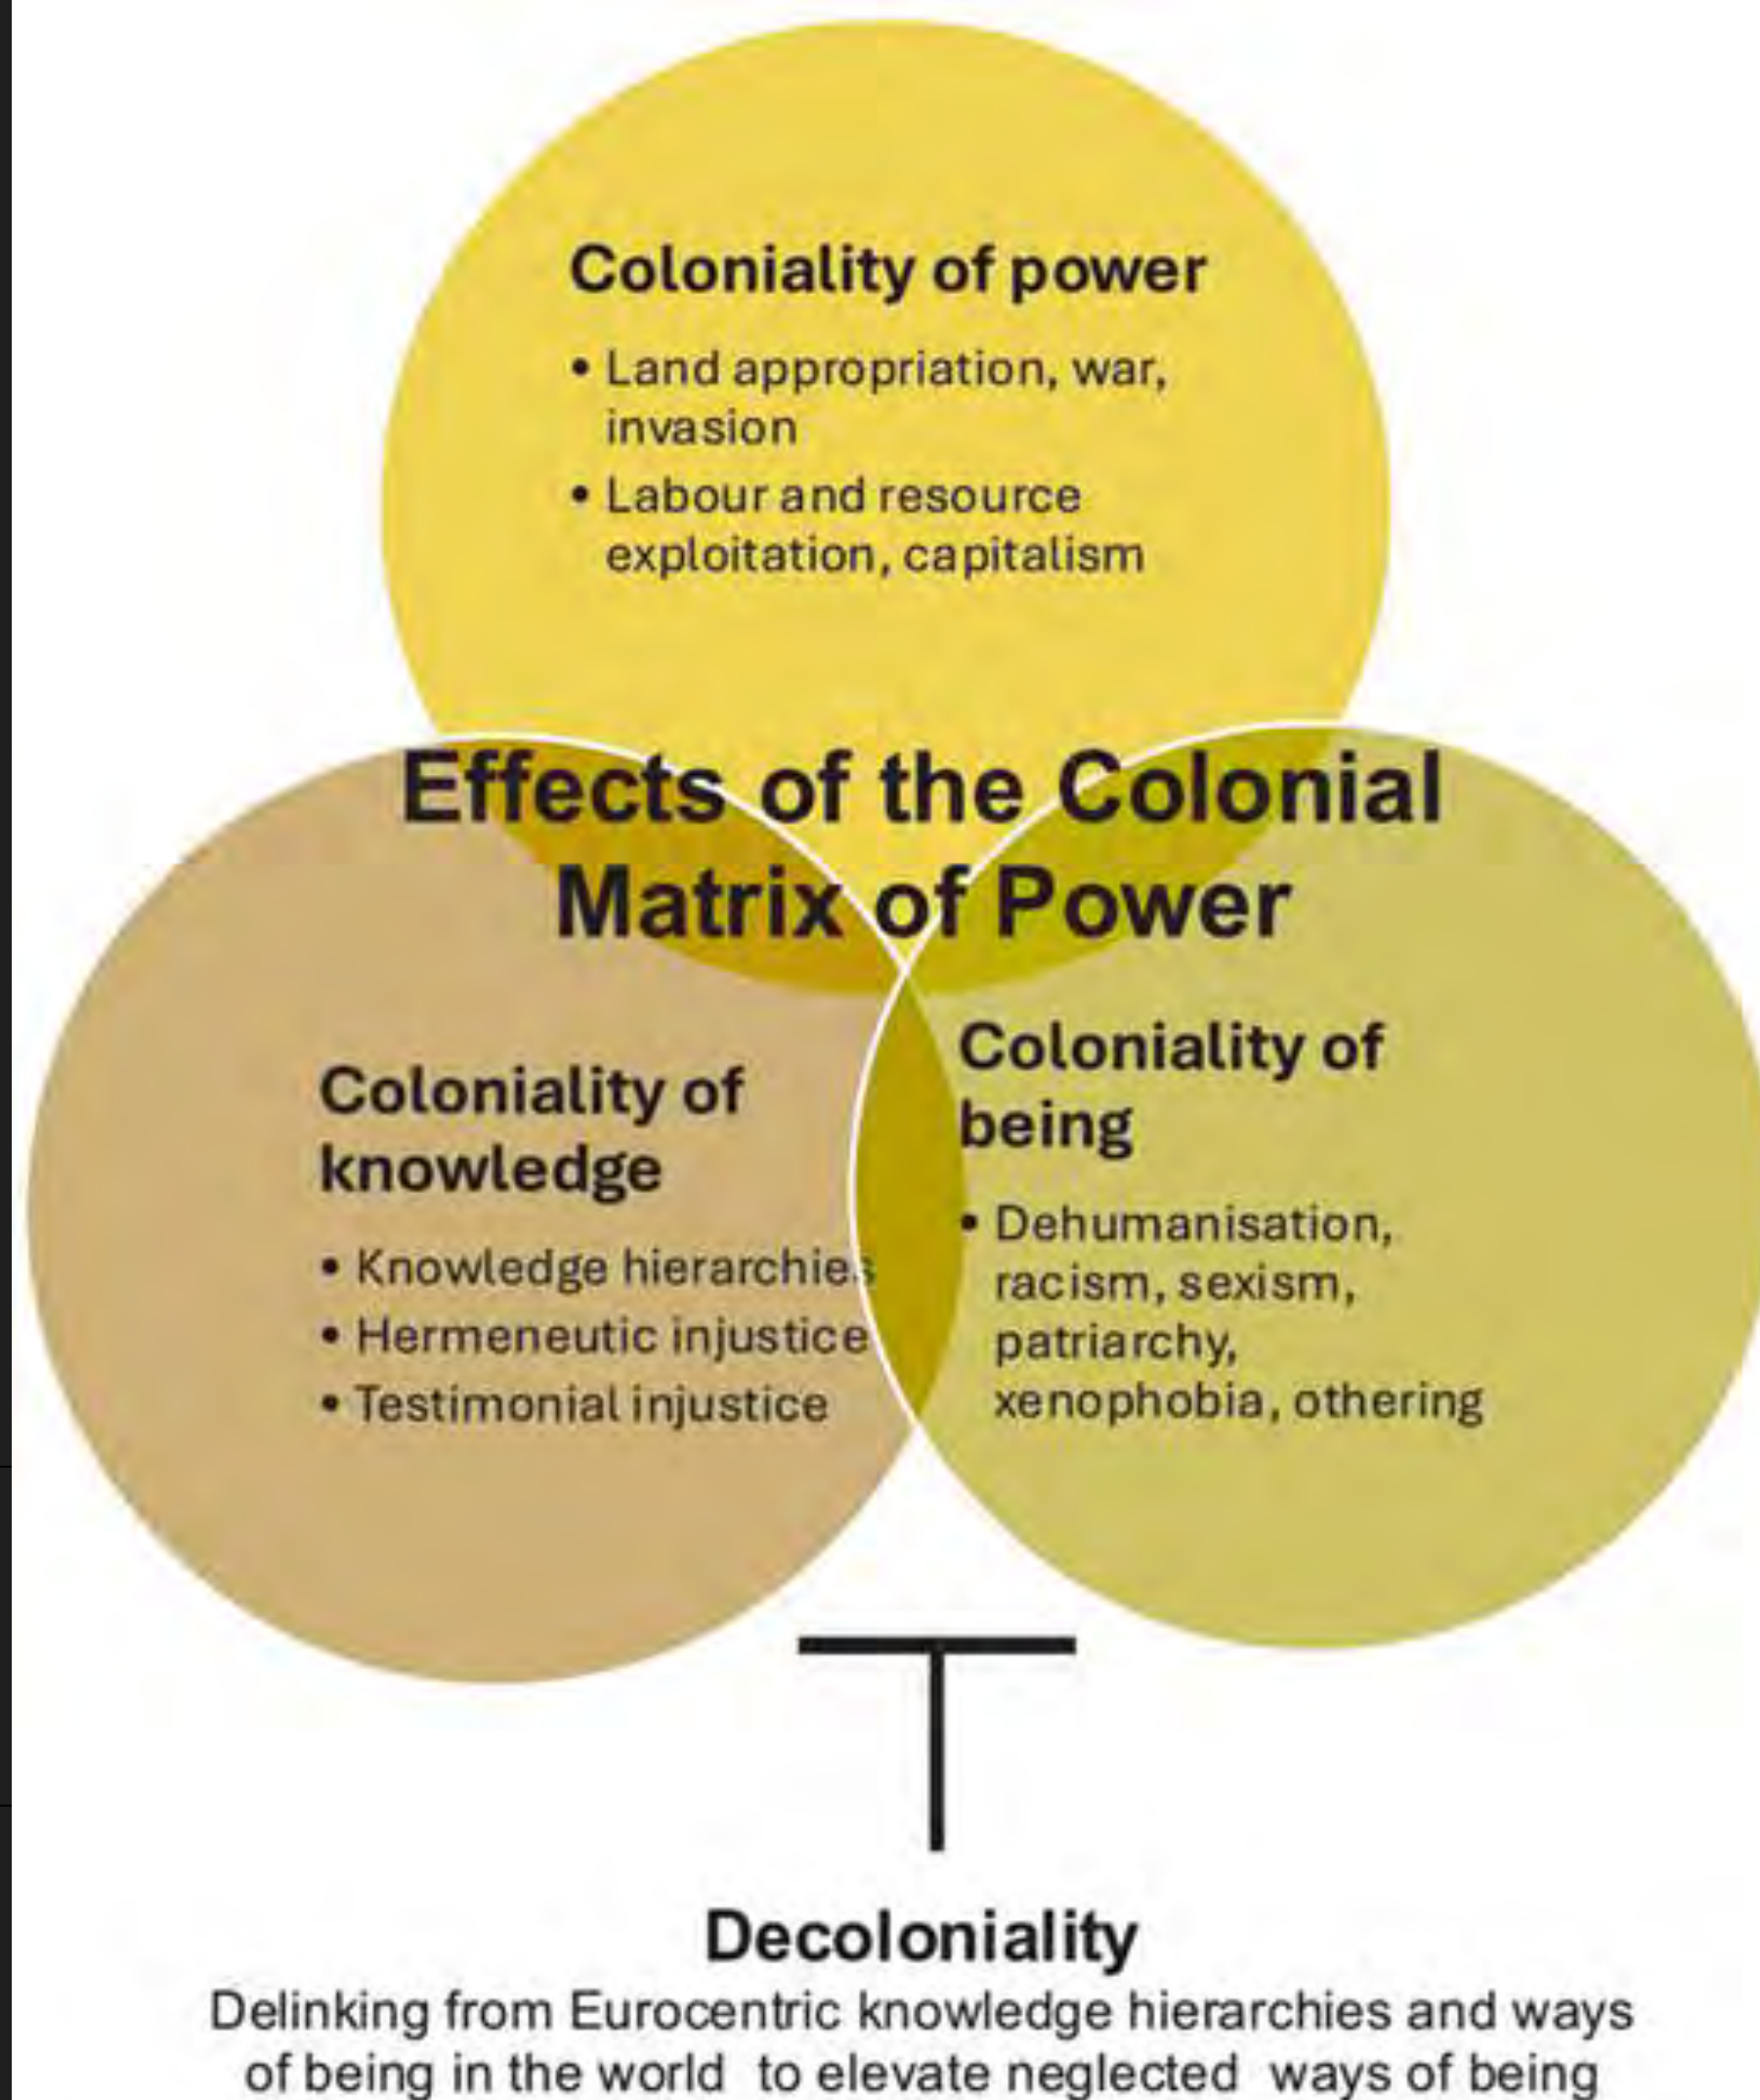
Coloniality of power

- Land appropriation, war, invasion
- Labour and resource exploitation, capitalism

Effects of the Colonial Matrix of Power

Coloniality of knowledge

- Knowledge hierarchies
- Hermeneutic injustice
- Testimonial injustice

Coloniality of being

- Dehumanisation, racism, sexism, patriarchy, xenophobia, othering

Decoloniality

Delinking from Eurocentric knowledge hierarchies and ways of being in the world to elevate neglected ways of being